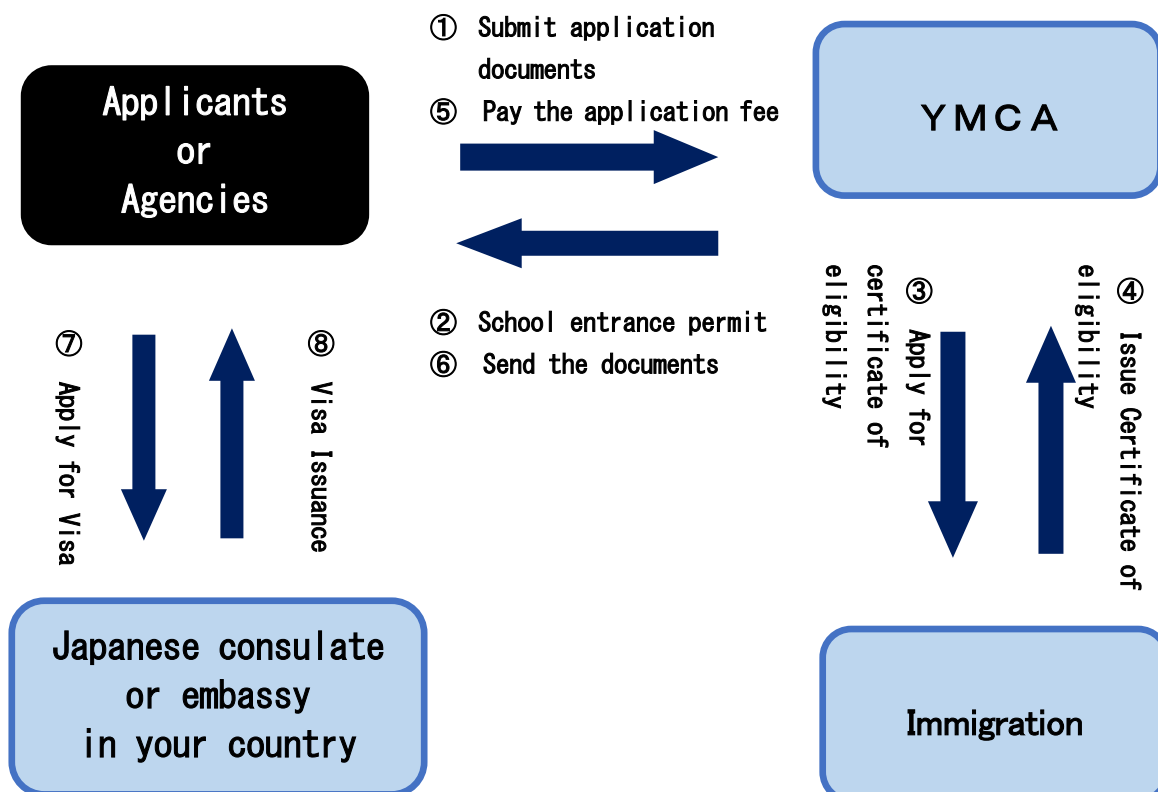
Applicants or Agencies

① Submit application documents
⑤ Pay the application fee

YMCA

② School entrance permit
⑥ Send the documents

⑦ Apply for Visa

⑧ Visa Issuance

③ Apply for certificate of eligibility

④ Issue Certificate of eligibility

Japanese consulate or embassy in your country

Immigration